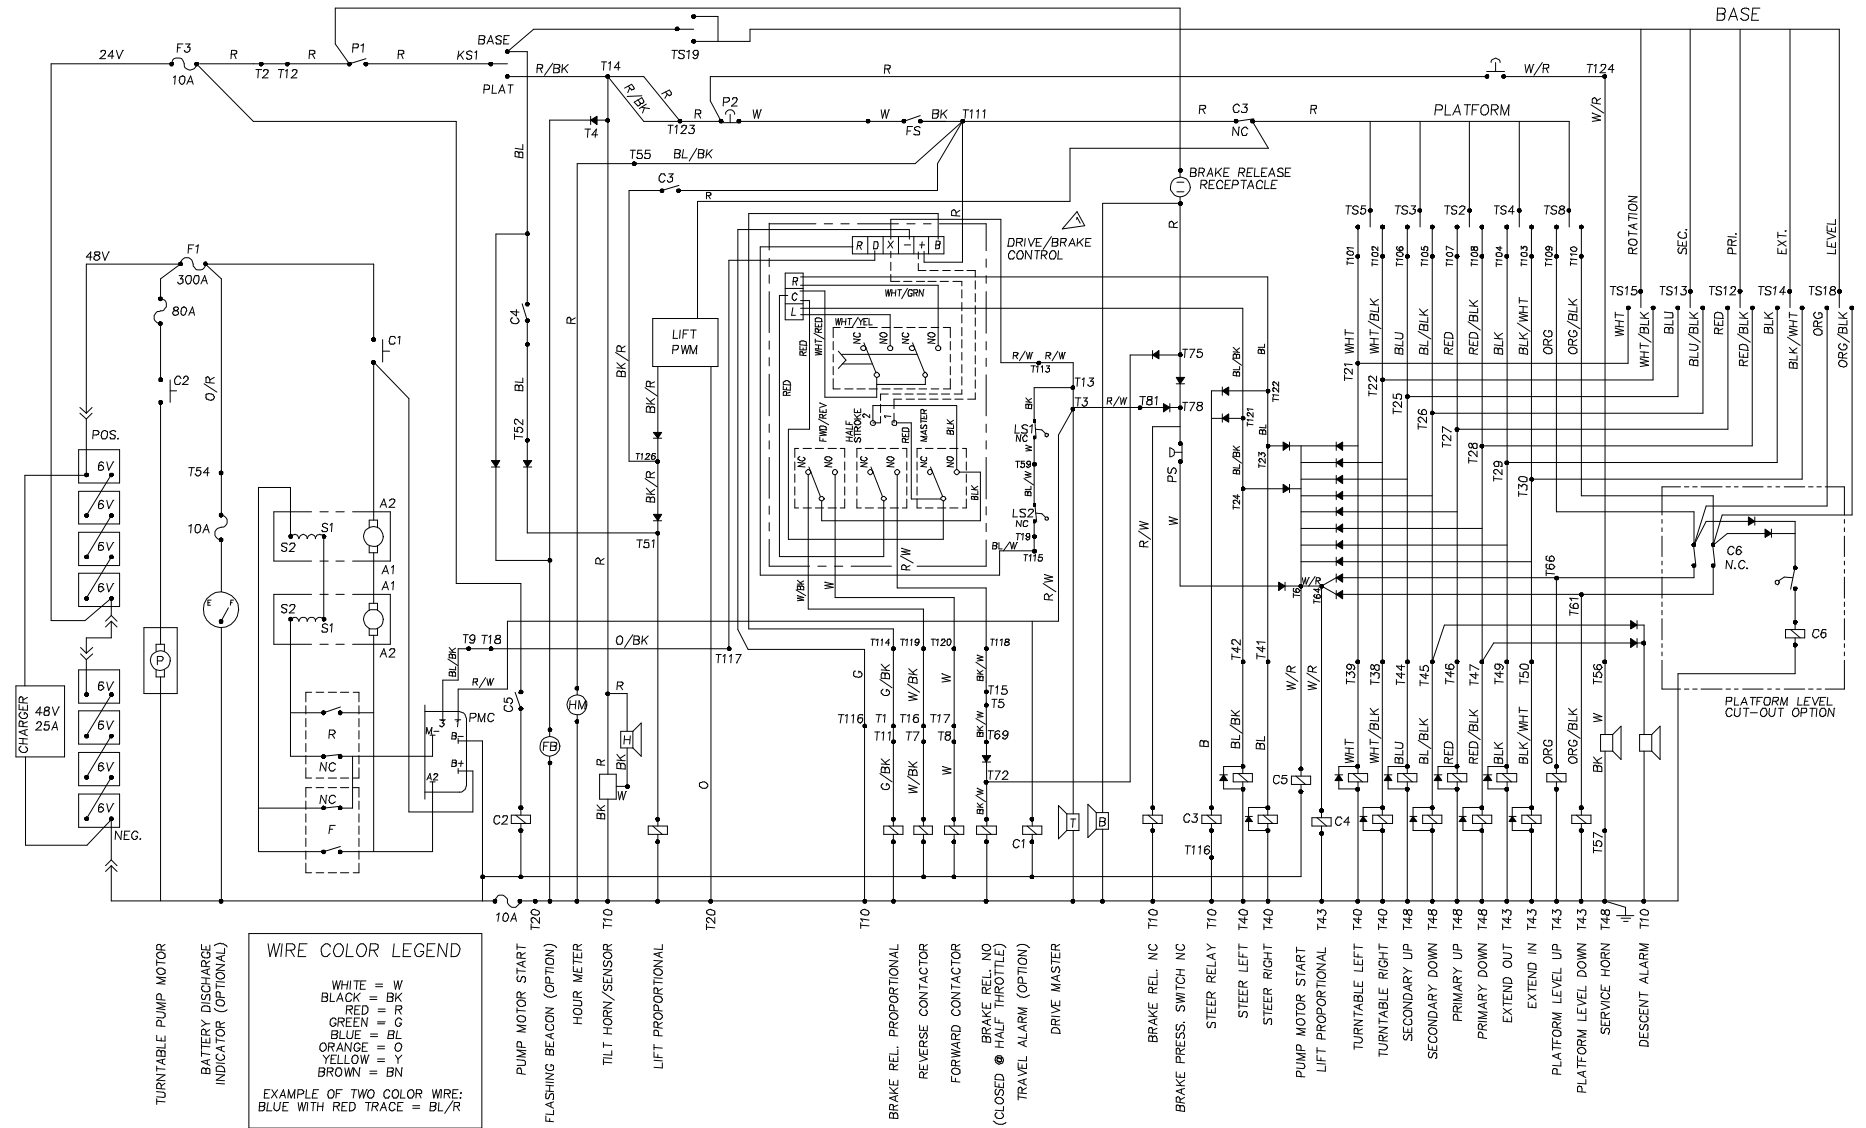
BASE

24V F3 10A R T2 T12 R P1 R KS1 BASE PLAT R/BK T14 R/BK R T123 P2 W W FS BK T111 TS19 R W/R T124 R C3 NC R PLATFORM T4 T55 BL/BK C3 R BL BRAKE RELEASE RECEPTACLE DRIVE/BRAKE CONTROL R D X − + B R C L WHT/GRN WHT/YEL WHT/RED RED NC NO NC NO R/W R/W T13 T13 T3 R/W T81 T78 T75 FWD/REV HALF STROKE MASTER RED BLK NC NO NC NO NC NO BLK LS1 NC T59 LS2 NC T19 T115 BL/W R/W R/W W/BK W PS W R

TS5 TS3 TS2 TS4 TS8 T101 T102 T106 T105 T107 T108 T104 T103 T109 T110 ROTATION SEC. PRI. EXT. LEVEL TS15 TS13 TS12 TS14 TS18 T21 WHT WHT/BLK BLU BL/BLK RED RED/BLK BLK BLK/WHT ORG ORG/BLK WHT WHT/BLK BLU BLU/BLK RED RED/BLK BLK BLK/WHT ORG ORG/BLK T22 T25 T26 T27 T28 T29 T30 BL/BK BL T122 T121 T23 T24 T66 T61 C6 N.C. C6 PLATFORM LEVEL CUT-OUT OPTION

48V F1 300A 80A C2 O/R T54 10A C1 C4 BL T52 T51 R LIFT PWM BK/R BK/R T126 BK/R POS. 6V 6V 6V 6V 6V 6V 6V 6V NEG. CHARGER 48V 25A P E F S2 S1 A2 A1 A1 S2 S1 A2 R NC NC F T9 T18 O/BK T117 BL/BK R/W PMC 3 M− A2 B+ B− C5 FB HM R H R BK W O G T114 T119 T120 T118 G/BK W/BK W BK/W T15 T5 T116 T1 T16 T17 T11 T7 T8 T69 T72 G/BK W/BK W BK/W T T B C1 R/W B T42 T41 BL/BK BL W/R C5 W/R C4 C3 T116 T39 T38 T44 T45 T46 T47 T49 T50 WHT WHT/BLK BLU BL/BLK RED RED/BLK BLK BLK/WHT ORG ORG/BLK T56 W BK T57 T64 T6 W/R C2

10A T20 T10 T20 T10 T10 T40 T40 T43 T40 T40 T48 T48 T48 T48 T43 T43 T43 T43 T48 T10

TURNTABLE PUMP MOTOR
BATTERY DISCHARGE INDICATOR (OPTIONAL)
WIRE COLOR LEGEND
WHITE = W
BLACK = BK
RED = R
GREEN = G
BLUE = BL
ORANGE = O
YELLOW = Y
BROWN = BN
EXAMPLE OF TWO COLOR WIRE: BLUE WITH RED TRACE = BL/R
PUMP MOTOR START
FLASHING BEACON (OPTION)
HOUR METER
TILT HORN/SENSOR
LIFT PROPORTIONAL
BRAKE REL. PROPORTIONAL
REVERSE CONTACTOR
FORWARD CONTACTOR
BRAKE REL. NO (CLOSED @ HALF THROTTLE)
TRAVEL ALARM (OPTION)
DRIVE MASTER
BRAKE REL. NC
BRAKE PRESS. SWITCH NC
STEER RELAY
STEER LEFT
STEER RIGHT
PUMP MOTOR START
LIFT PROPORTIONAL
TURNTABLE LEFT
TURNTABLE RIGHT
SECONDARY UP
SECONDARY DOWN
PRIMARY UP
PRIMARY DOWN
EXTEND OUT
EXTEND IN
PLATFORM LEVEL UP
PLATFORM LEVEL DOWN
SERVICE HORN
DESCENT ALARM